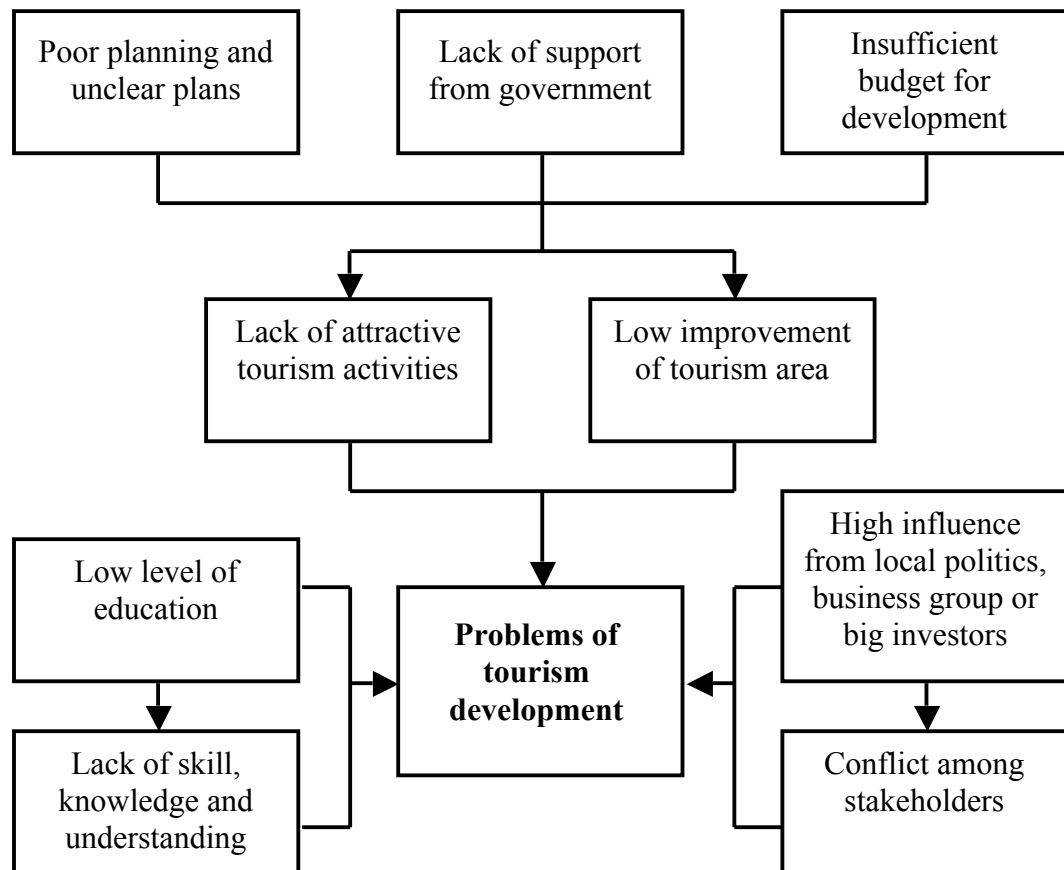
Poor planning and unclear plans

Lack of support from government

Insufficient budget for development

Lack of attractive tourism activities

Low improvement of tourism area

Low level of education

Lack of skill, knowledge and understanding

**Problems of tourism development**

High influence from local politics, business group or big investors

Conflict among stakeholders